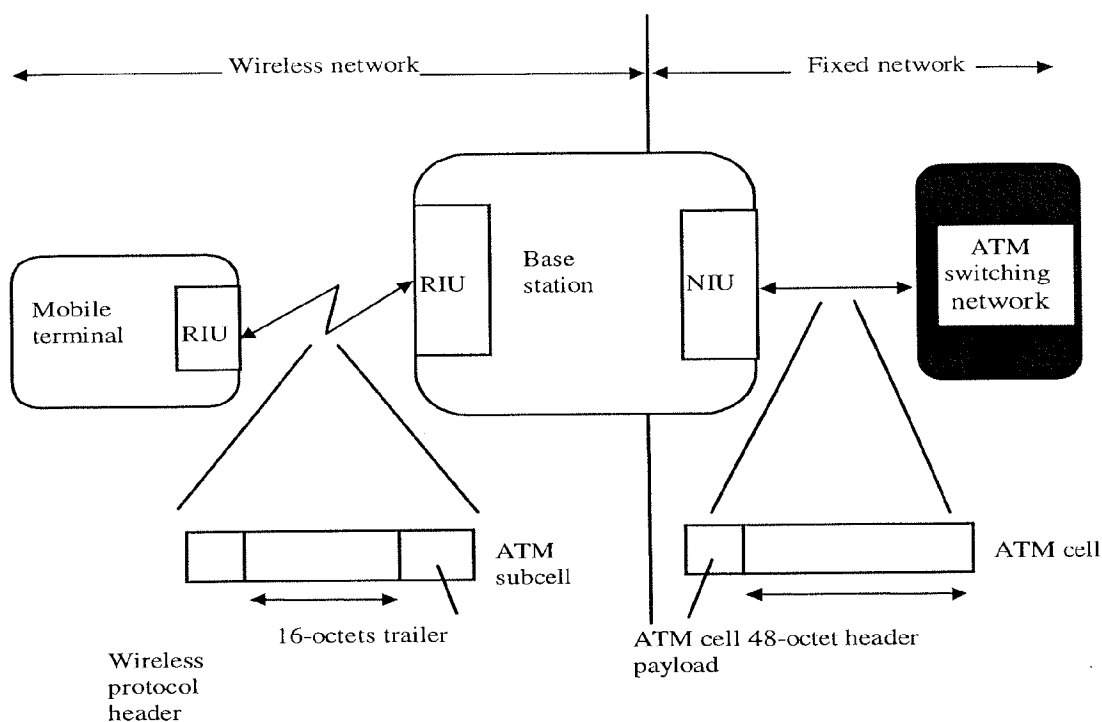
Wireless network

Fixed network

Base station

RIU

NIU

ATM switching network

Mobile terminal

RIU

ATM subcell

16-octets trailer

ATM cell

ATM cell 48-octet header payload

Wireless protocol header